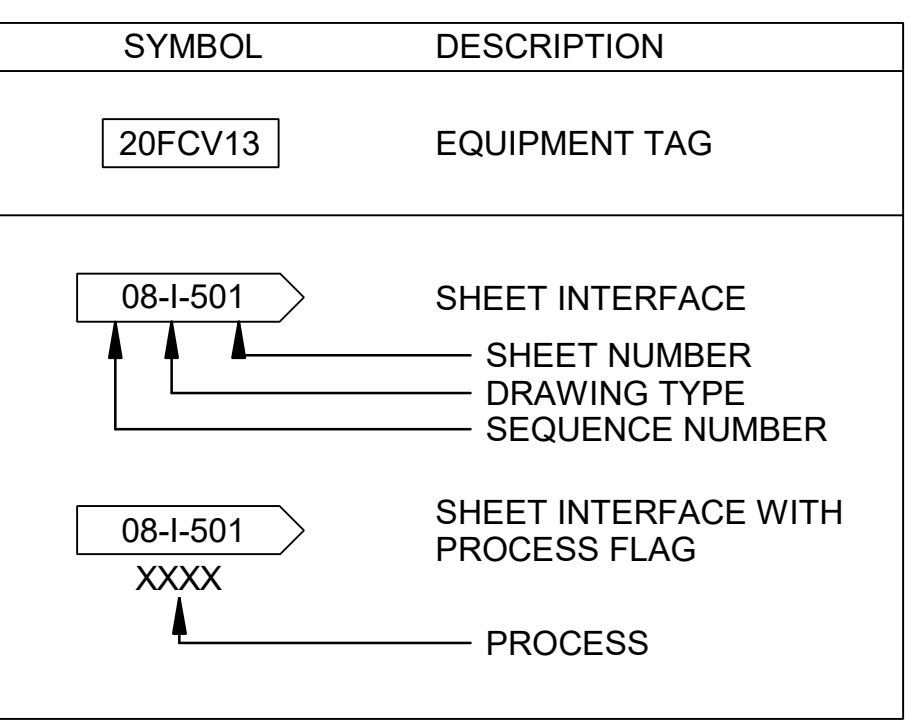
| SYMBOL | DESCRIPTION |
|---|---|
| 20FCV13 | EQUIPMENT TAG |
| 08-I-501 | SHEET INTERFACE<br>SHEET NUMBER<br>DRAWING TYPE<br>SEQUENCE NUMBER |
| 08-I-501<br>XXXX | SHEET INTERFACE WITH PROCESS FLAG<br>PROCESS |